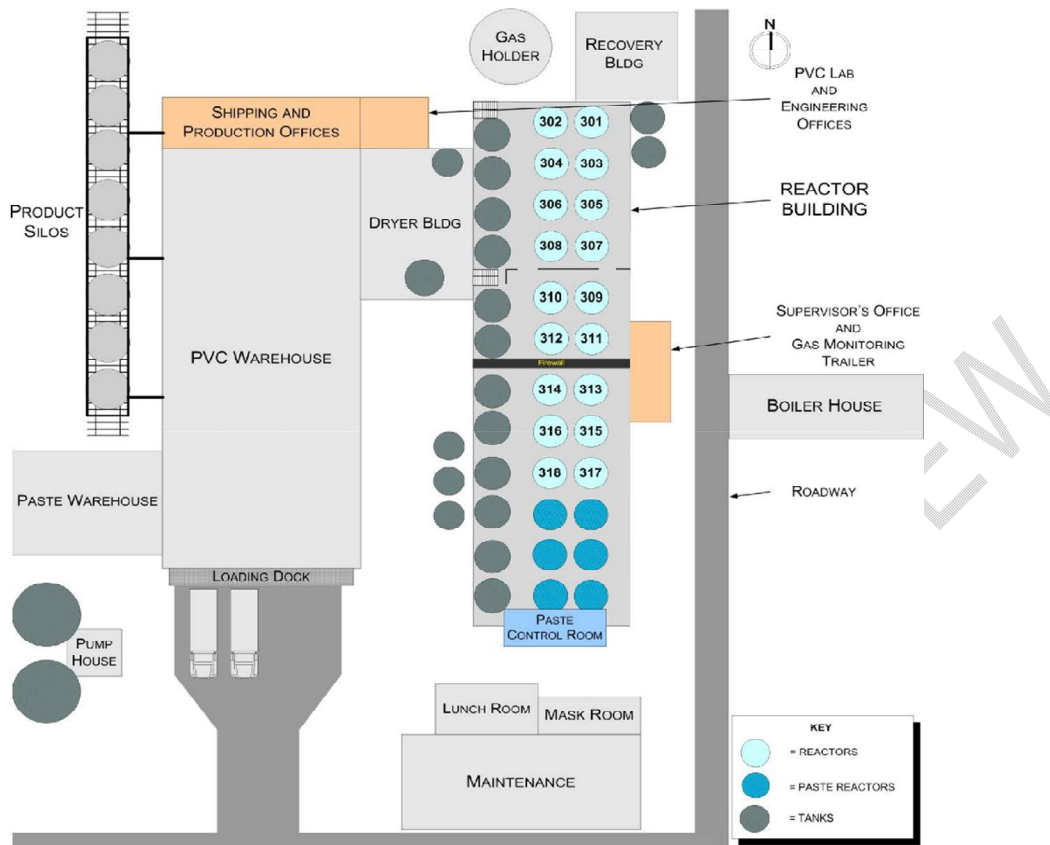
GAS HOLDER

RECOVERY BLDG

N

PVC LAB AND ENGINEERING OFFICES

SHIPPING AND PRODUCTION OFFICES

302 301
304 303
306 305
308 307
310 309
312 311

REACTOR BUILDING

PRODUCT SILOS

DRYER BLDG

SUPERVISOR'S OFFICE AND GAS MONITORING TRAILER

Firewall

PVC WAREHOUSE

314 313
316 315
318 317

BOILER HOUSE

PASTE WAREHOUSE

ROADWAY

LOADING DOCK

PASTE CONTROL ROOM

PUMP HOUSE

LUNCH ROOM

MASK ROOM

MAINTENANCE

KEY
= REACTORS
= PASTE REACTORS
= TANKS